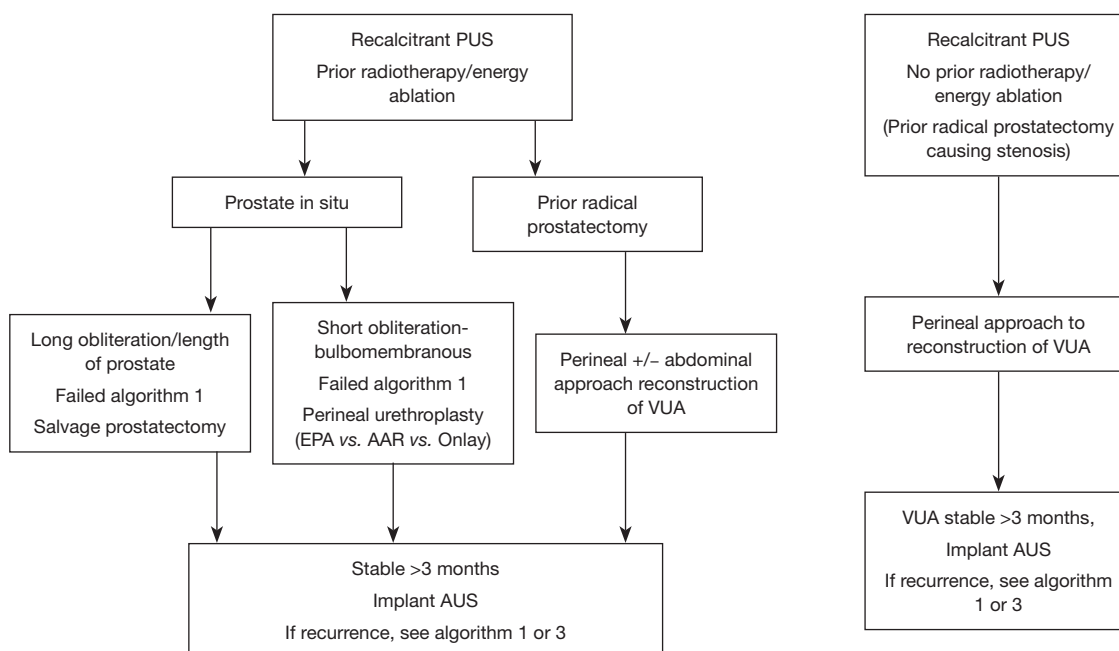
Recalcitrant PUS
Prior radiotherapy/energy ablation

Prostate in situ

Prior radical prostatectomy

Long obliteration/length of prostate
Failed algorithm 1
Salvage prostatectomy

Short obliteration-bulbomembranous
Failed algorithm 1
Perineal urethroplasty (EPA *vs.* AAR *vs.* Onlay)

Perineal +/− abdominal approach reconstruction of VUA

Stable >3 months
Implant AUS
If recurrence, see algorithm 1 or 3

Recalcitrant PUS
No prior radiotherapy/energy ablation
(Prior radical prostatectomy causing stenosis)

Perineal approach to reconstruction of VUA

VUA stable >3 months,
Implant AUS
If recurrence, see algorithm 1 or 3